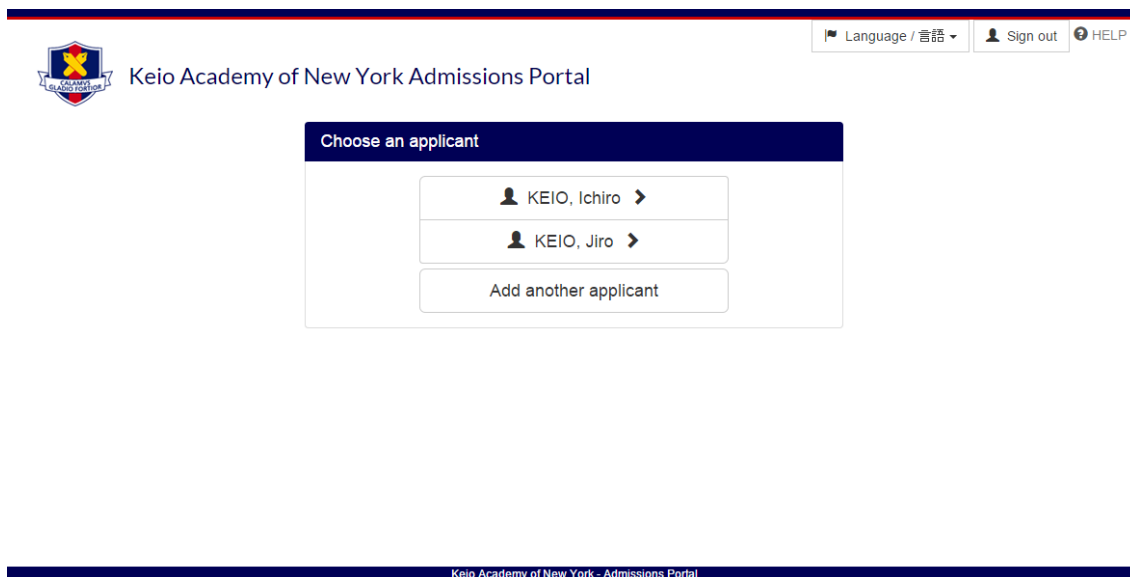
Language / 言語
Sign out
HELP

CALAMVS GLADIO FORTIOR

Keio Academy of New York Admissions Portal

Choose an applicant

KEIO, Ichiro

KEIO, Jiro

Add another applicant

Keio Academy of New York - Admissions Portal